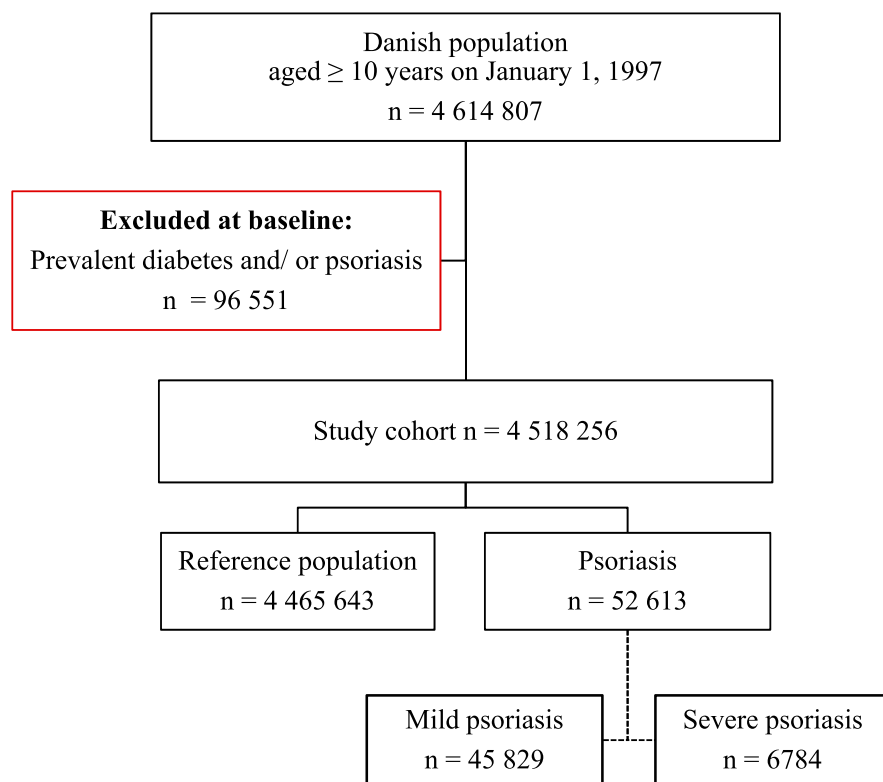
Danish population
aged ≥ 10 years on January 1, 1997
n = 4 614 807

**Excluded at baseline:**
Prevalent diabetes and/ or psoriasis
n = 96 551

Study cohort n = 4 518 256

Reference population
n = 4 465 643

Psoriasis
n = 52 613

Mild psoriasis
n = 45 829

Severe psoriasis
n = 6784